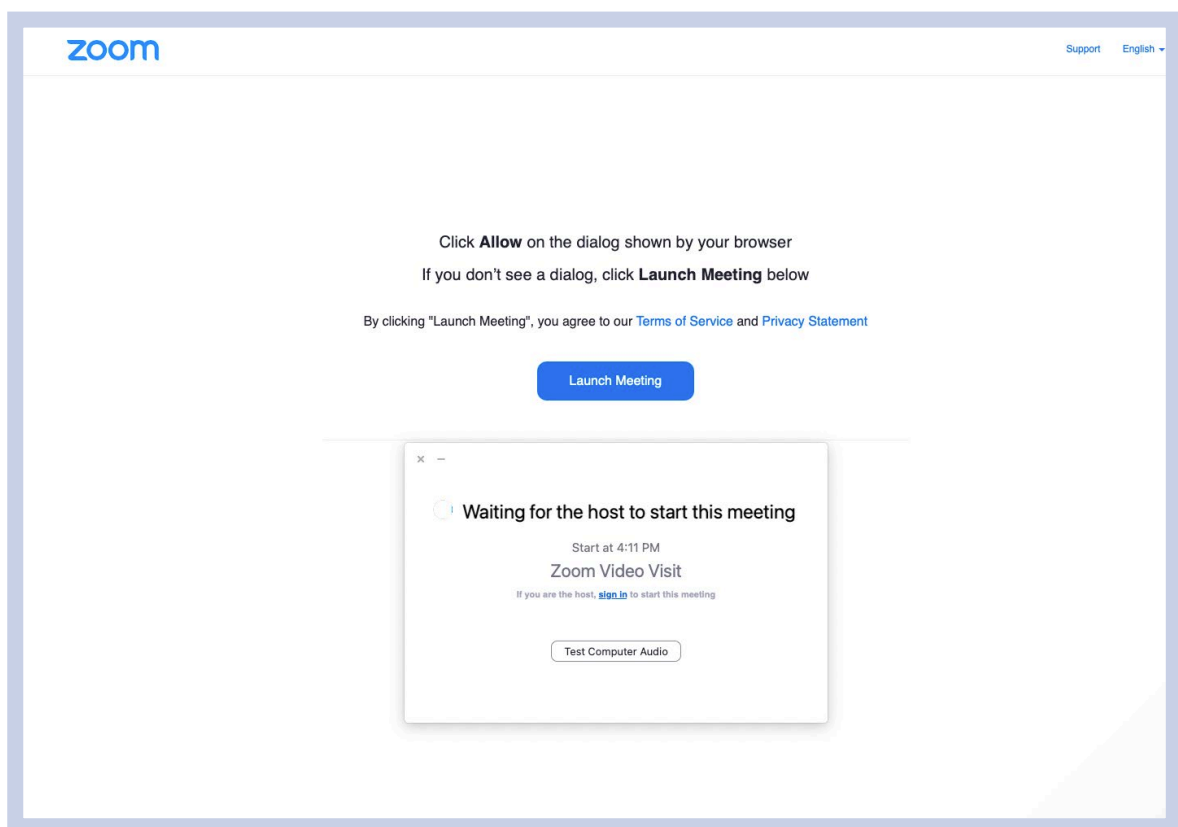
zoom

Support English

Click **Allow** on the dialog shown by your browser

If you don't see a dialog, click **Launch Meeting** below

By clicking "Launch Meeting", you agree to our Terms of Service and Privacy Statement

Launch Meeting

× –

Waiting for the host to start this meeting

Start at 4:11 PM

Zoom Video Visit

If you are the host, sign in to start this meeting

Test Computer Audio